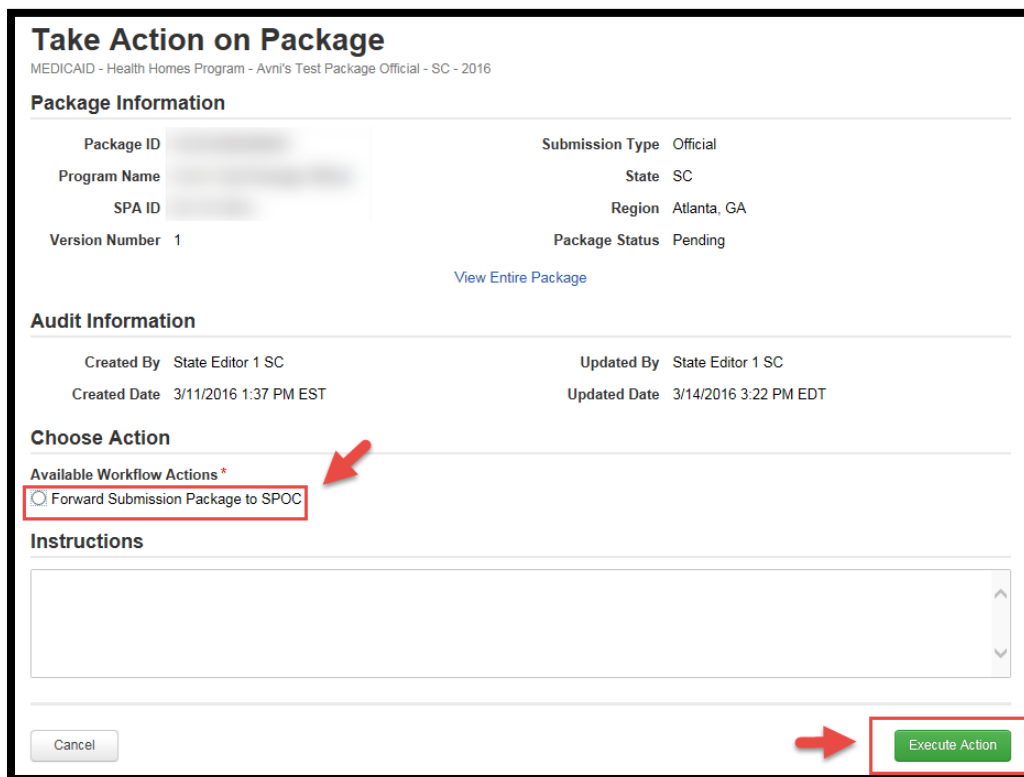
Take Action on Package
MEDICAID - Health Homes Program - Avni's Test Package Official - SC - 2016

Package Information

| | | | |
|---|---|---|---|
| Package ID | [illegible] | Submission Type | Official |
| Program Name | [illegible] | State | SC |
| SPA ID | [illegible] | Region | Atlanta, GA |
| Version Number | 1 | Package Status | Pending |

View Entire Package

Audit Information

| | | | |
|---|---|---|---|
| Created By | State Editor 1 SC | Updated By | State Editor 1 SC |
| Created Date | 3/11/2016 1:37 PM EST | Updated Date | 3/14/2016 3:22 PM EDT |

Choose Action

Available Workflow Actions *
Forward Submission Package to SPOC

Instructions

Cancel
Execute Action